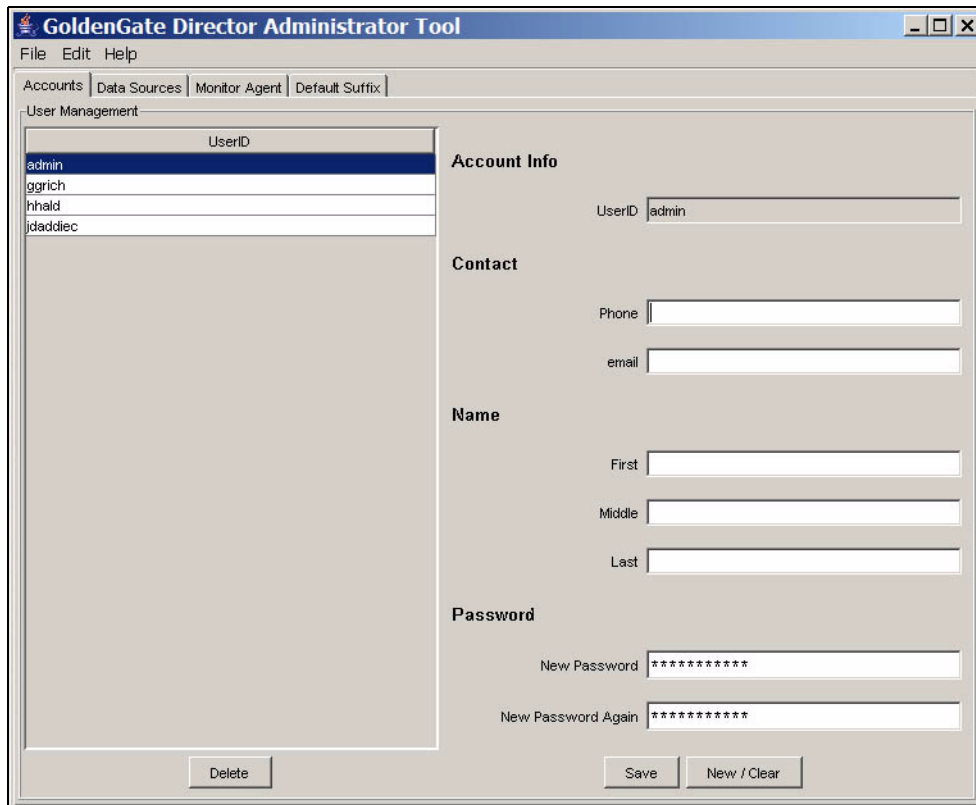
GoldenGate Director Administrator Tool

File Edit Help

Accounts | Data Sources | Monitor Agent | Default Suffix

User Management

| UserID |
|---|
| admin |
| ggrich |
| hhald |
| jdaddiec |

Account Info

UserID admin

Contact

Phone

email

Name

First

Middle

Last

Password

New Password ***********

New Password Again ***********

Delete

Save

New / Clear